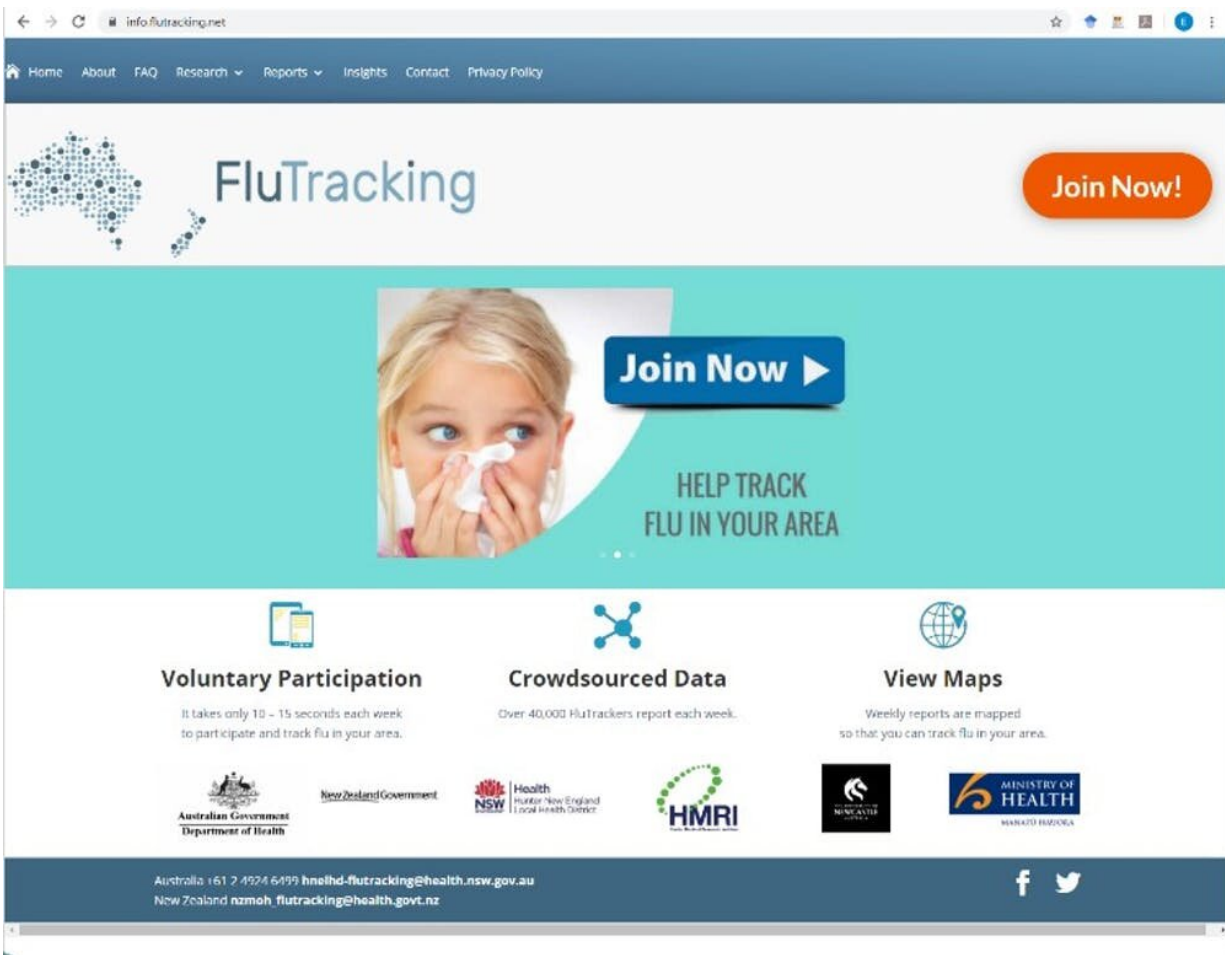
info.flutracking.net

Home About FAQ Research Reports Insights Contact Privacy Policy

FluTracking

Join Now!

Join Now ▶

HELP TRACK
FLU IN YOUR AREA

Voluntary Participation

It takes only 10 – 15 seconds each week to participate and track flu in your area.

Crowdsourced Data

Over 40,000 FluTrackers report each week.

View Maps

Weekly reports are mapped so that you can track flu in your area.

Australian Government
Department of Health

New Zealand Government

NSW Health
Hunter New England Local Health District

HMRI

NEWCASTLE

MINISTRY OF HEALTH
MANATŪ HAUORA

Australia +61 2 4924 6499 hnelhd-flutracking@health.nsw.gov.au
New Zealand nzmoh_flutracking@health.govt.nz